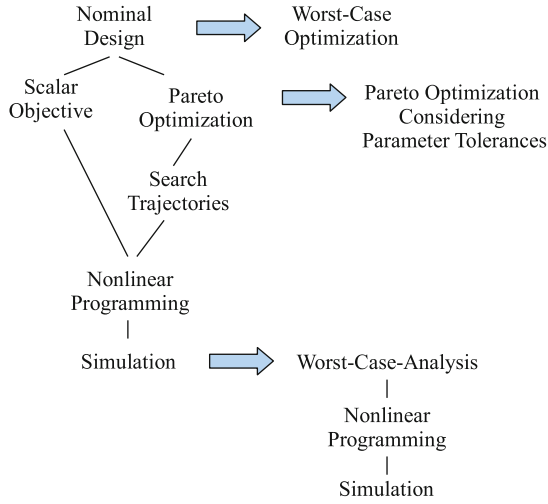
Nominal Design

Worst-Case Optimization

Scalar Objective

Pareto Optimization

Pareto Optimization Considering Parameter Tolerances

Search Trajectories

Nonlinear Programming

Simulation

Worst-Case-Analysis

Nonlinear Programming

Simulation